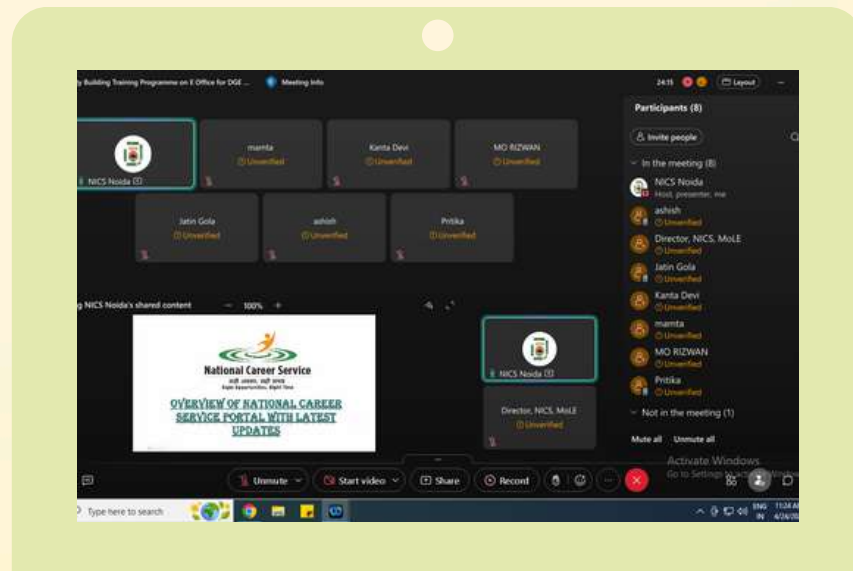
y Building Training Programme on E Office for DGE ... Meeting Info

24:15 Layout

NICS Noida

mamta
Unverified

Kanta Devi
Unverified

MO RIZWAN
Unverified

Jatin Gola
Unverified

ashish
Unverified

Pritika
Unverified

g NICS Noida's shared content — 100% +

National Career Service
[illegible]
OVERVIEW OF NATIONAL CAREER SERVICE PORTAL WITH LATEST UPDATES

NICS Noida

Director, NICS, MoLE
Unverified

Participants (8)

Invite people

In the meeting (8)

NICS Noida
Host, presenter, me

ashish
Unverified

Director, NICS, MoLE
Unverified

Jatin Gola
Unverified

Kanta Devi
Unverified

mamta
Unverified

MO RIZWAN
Unverified

Pritika
Unverified

Not in the meeting (1)

Mute all Unmute all

Activate Windows
Go to Settings to activate Windows.

Unmute Start video Share Record

Type here to search

ENG IN 11:24 AM 4/26/20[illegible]